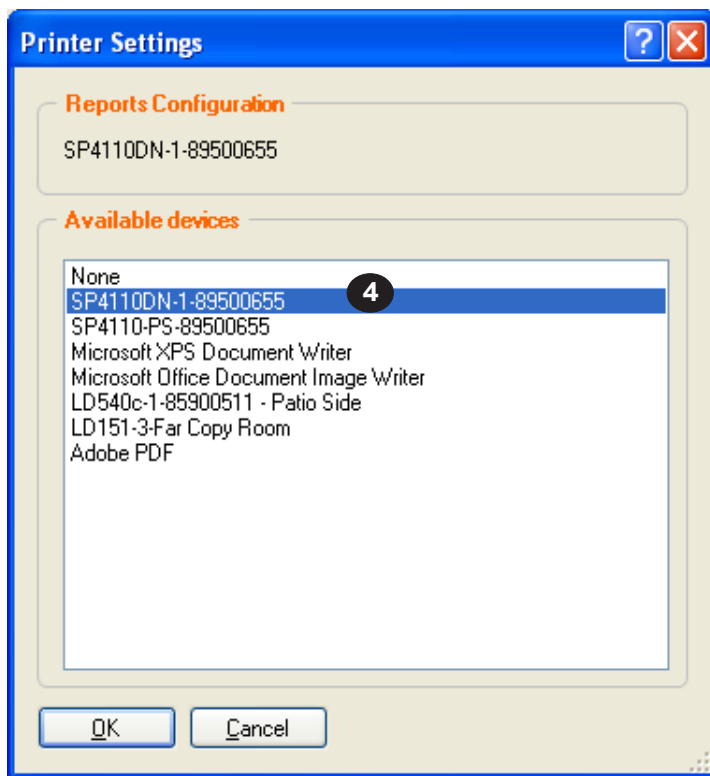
Printer Settings

?

Reports Configuration

SP4110DN-1-89500655

Available devices

None
SP4110DN-1-89500655
4
SP4110-PS-89500655
Microsoft XPS Document Writer
Microsoft Office Document Image Writer
LD540c-1-85900511 - Patio Side
LD151-3-Far Copy Room
Adobe PDF

OK

Cancel